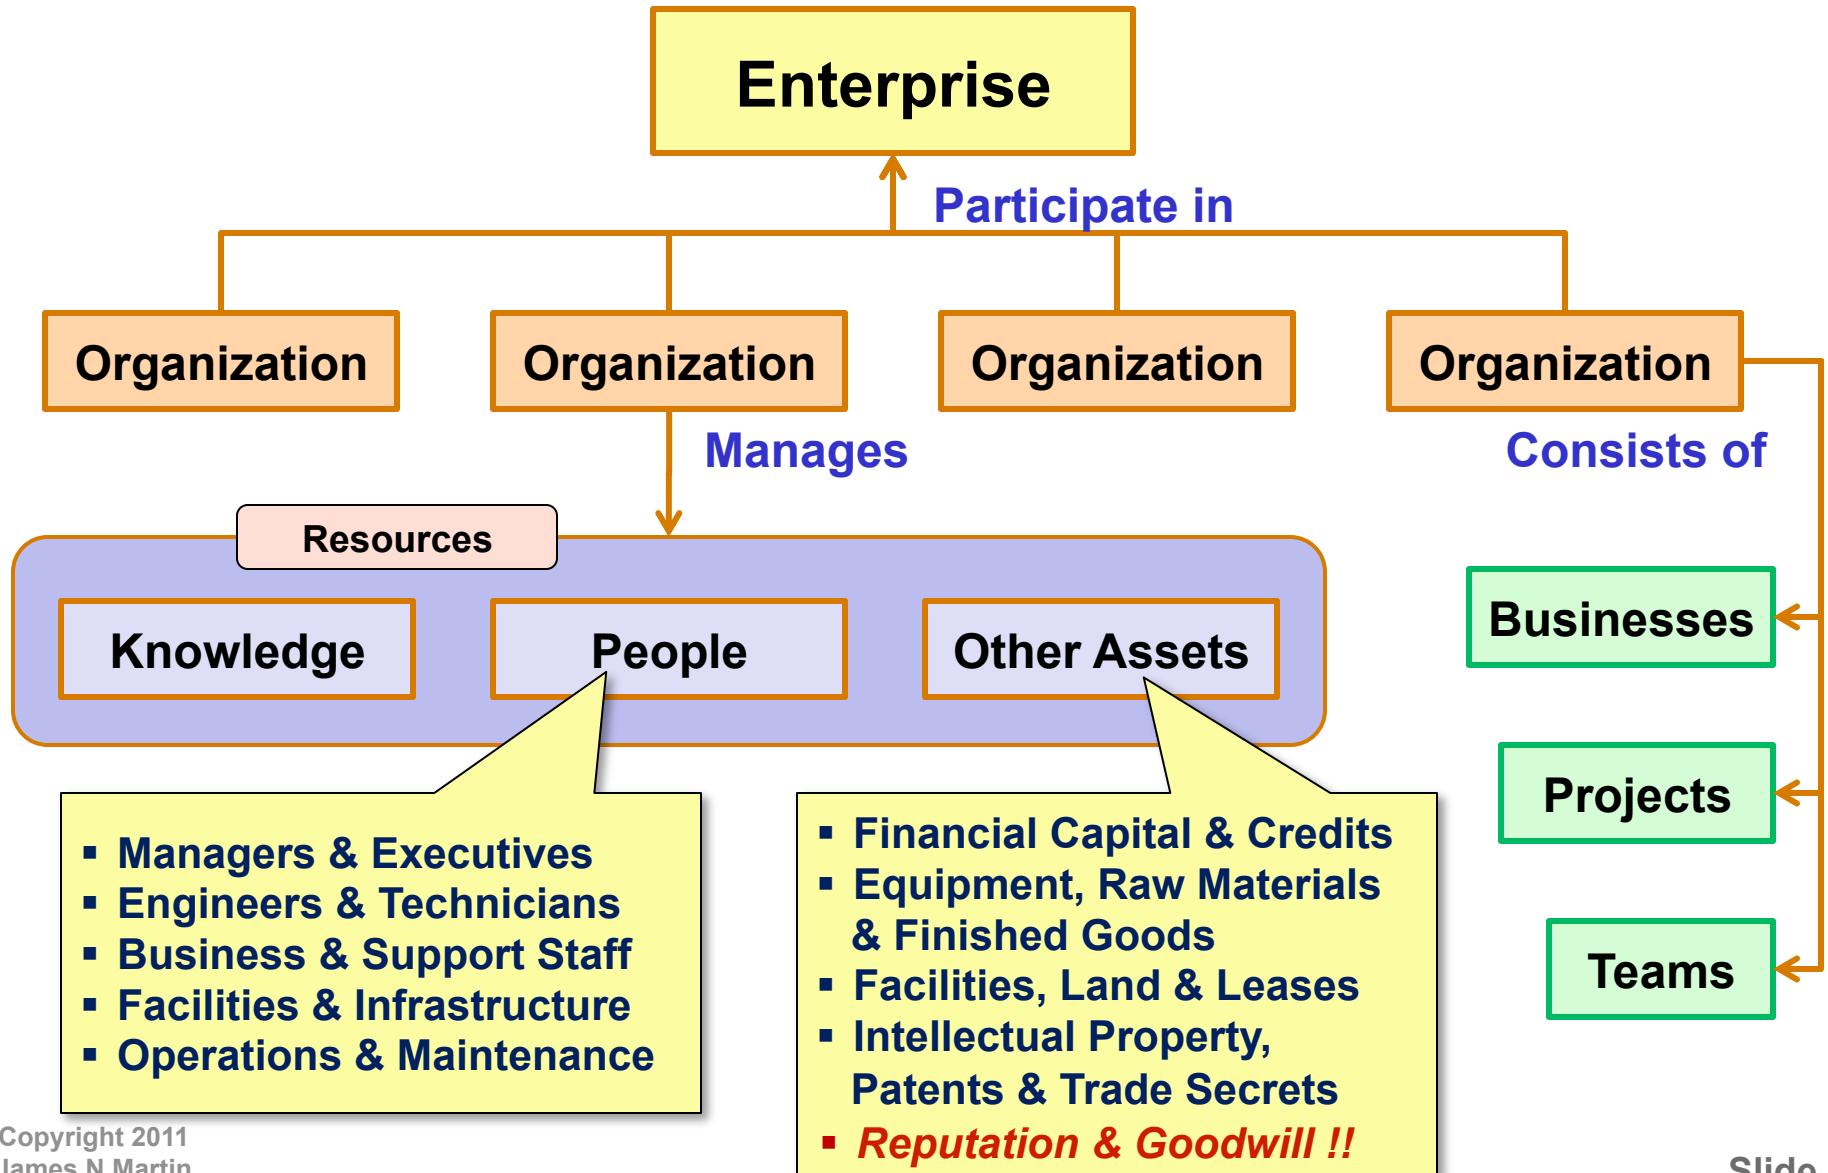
Enterprise

Participate in

Organization

Organization

Organization

Organization

Manages

Consists of

Resources

Knowledge

People

Other Assets

Businesses

Projects

Teams

- Managers & Executives
- Engineers & Technicians
- Business & Support Staff
- Facilities & Infrastructure
- Operations & Maintenance

- Financial Capital & Credits
- Equipment, Raw Materials & Finished Goods
- Facilities, Land & Leases
- Intellectual Property, Patents & Trade Secrets
- Reputation & Goodwill !!

Copyright 2011
James N Martin

Slide